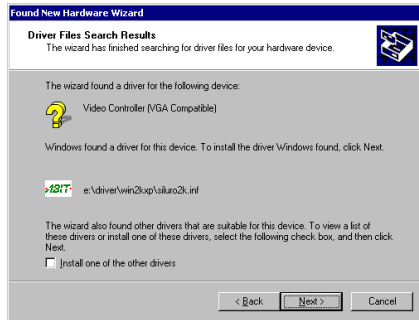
Found New Hardware Wizard

Driver Files Search Results
The wizard has finished searching for driver files for your hardware device.

The wizard found a driver for the following device:

Video Controller (VGA Compatible)

Windows found a driver for this device. To install the driver Windows found, click Next.

e:\driver\win2kxp\siluro2k.inf

The wizard also found other drivers that are suitable for this device. To view a list of these drivers or install one of these drivers, select the following check box, and then click Next.

Install one of the other drivers

< Back
Next >
Cancel